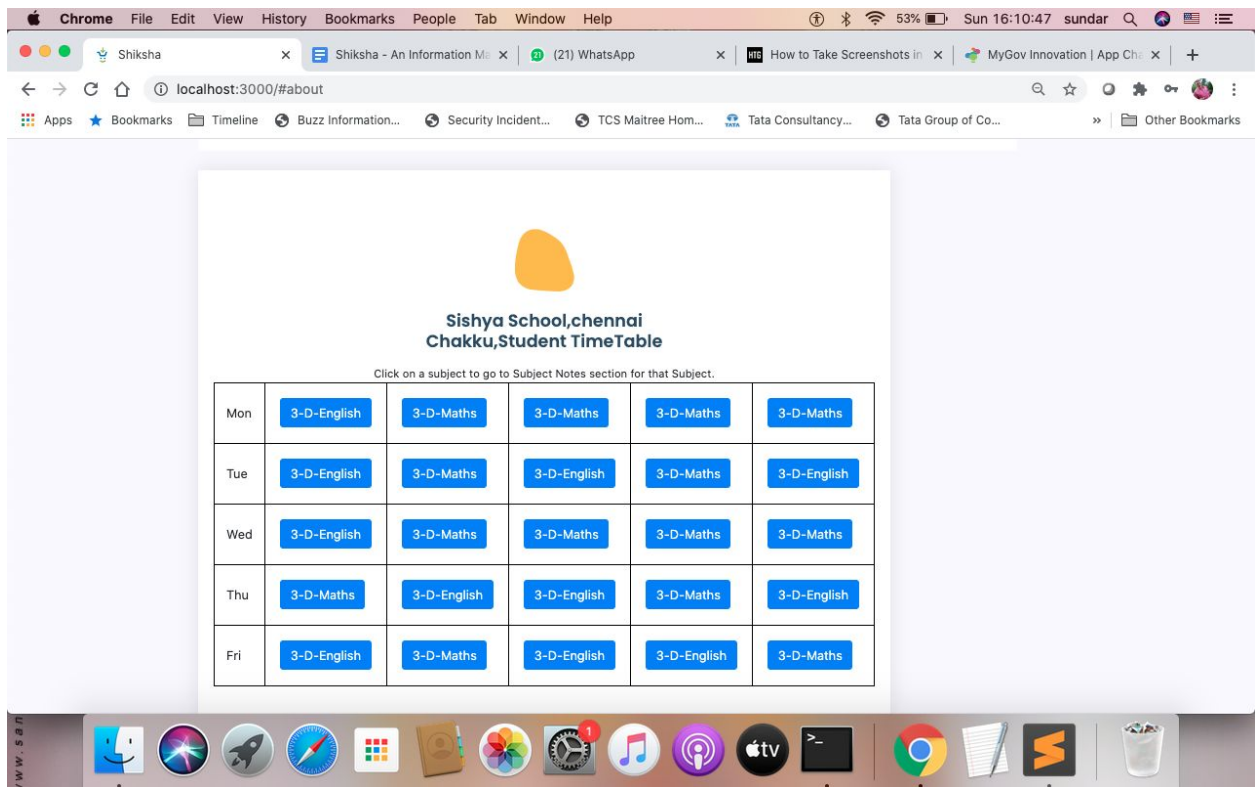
Chrome File Edit View History Bookmarks People Tab Window Help 53% Sun 16:10:47 sundar

Shiksha × Shiksha - An Information Ma × (21) WhatsApp × How to Take Screenshots in × MyGov Innovation | App Cha × +

localhost:3000/#about

Apps Bookmarks Timeline Buzz Information... Security Incident... TCS Maitree Hom... Tata Consultancy... Tata Group of Co... » Other Bookmarks

Sishya School,chennai
Chakku,Student TimeTable

Click on a subject to go to Subject Notes section for that Subject.

| Mon | 3-D-English | 3-D-Maths | 3-D-Maths | 3-D-Maths | 3-D-Maths |
|---|---|---|---|---|---|
| Tue | 3-D-English | 3-D-Maths | 3-D-English | 3-D-Maths | 3-D-English |
| Wed | 3-D-English | 3-D-Maths | 3-D-Maths | 3-D-Maths | 3-D-Maths |
| Thu | 3-D-Maths | 3-D-English | 3-D-English | 3-D-Maths | 3-D-English |
| Fri | 3-D-English | 3-D-Maths | 3-D-English | 3-D-English | 3-D-Maths |

1
tv